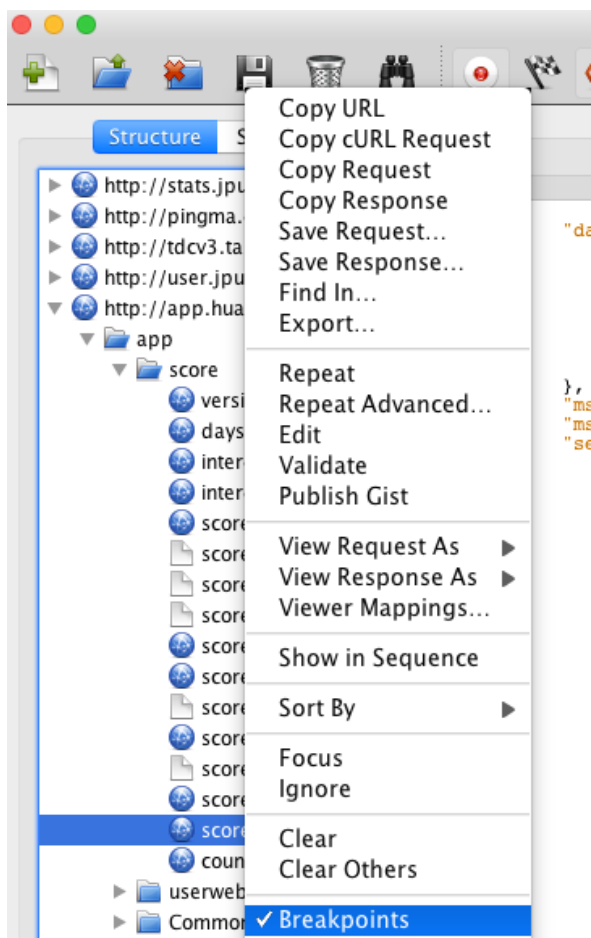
Structure S

http://stats.jpu
http://pingma.
http://tdcv3.ta
http://user.jpu
http://app.hua
app
score
versi
days
inter
inter
score
score
score
score
score
score
score
score
score
score
score
coun
userweb
Common

Copy URL
Copy cURL Request
Copy Request
Copy Response
Save Request...
Save Response...
Find In...
Export...

Repeat
Repeat Advanced...
Edit
Validate
Publish Gist

View Request As
View Response As
Viewer Mappings...

Show in Sequence

Sort By

Focus
Ignore

Clear
Clear Others

✓ Breakpoints

"da

},
"ms
"ms
"se